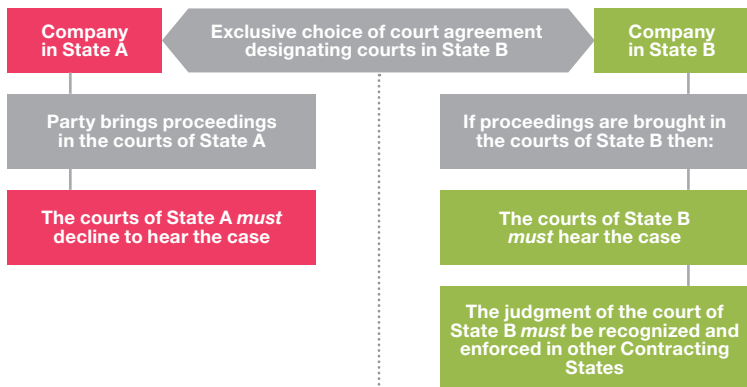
Company in State A

Exclusive choice of court agreement designating courts in State B

Company in State B

Party brings proceedings in the courts of State A

The courts of State A *must* decline to hear the case

If proceedings are brought in the courts of State B then:

The courts of State B *must* hear the case

The judgment of the court of State B *must* be recognized and enforced in other Contracting States